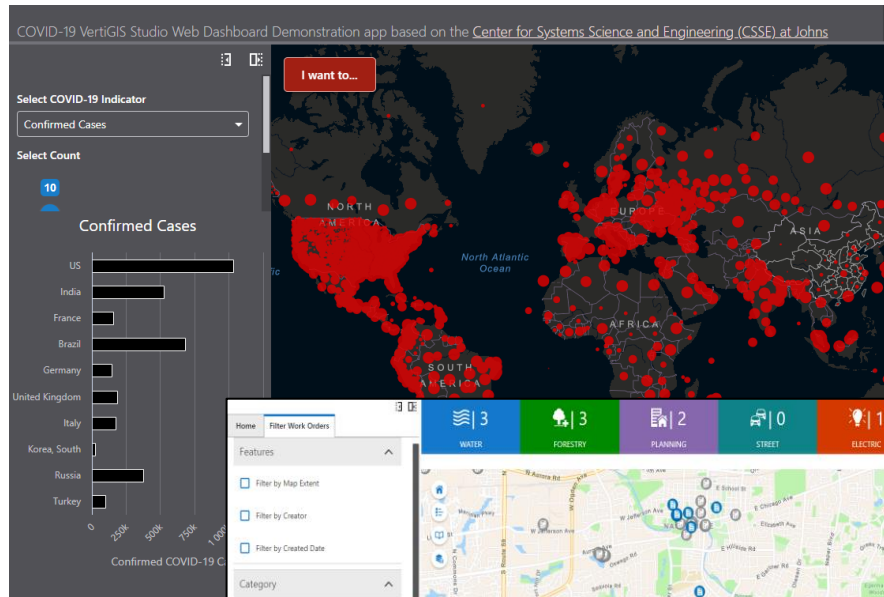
COVID-19 VertiGIS Studio Web Dashboard Demonstration app based on the Center for Systems Science and Engineering (CSSE) at Johns

I want to...

Select COVID-19 Indicator

Confirmed Cases

Select Count

10

Confirmed Cases

| US |
|---|
| India |
| France |
| Brazil |
| Germany |
| United Kingdom |
| Italy |
| Korea, South |
| Russia |
| Turkey |

0 250k 500k 750k 1,00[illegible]

Confirmed COVID-19 C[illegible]

NORTH AMERICA

North Atlantic Ocean

EUROPE

ASIA

AFRICA

SOUTH AMERICA

Home | Filter Work Orders

Features

Filter by Map Extent

Filter by Creator

Filter by Created Date

Category

| 3 WATER | 3 FORESTRY | 2 PLANNING | 0 STREET | 1 ELECTRIC |
|---|---|---|---|---|